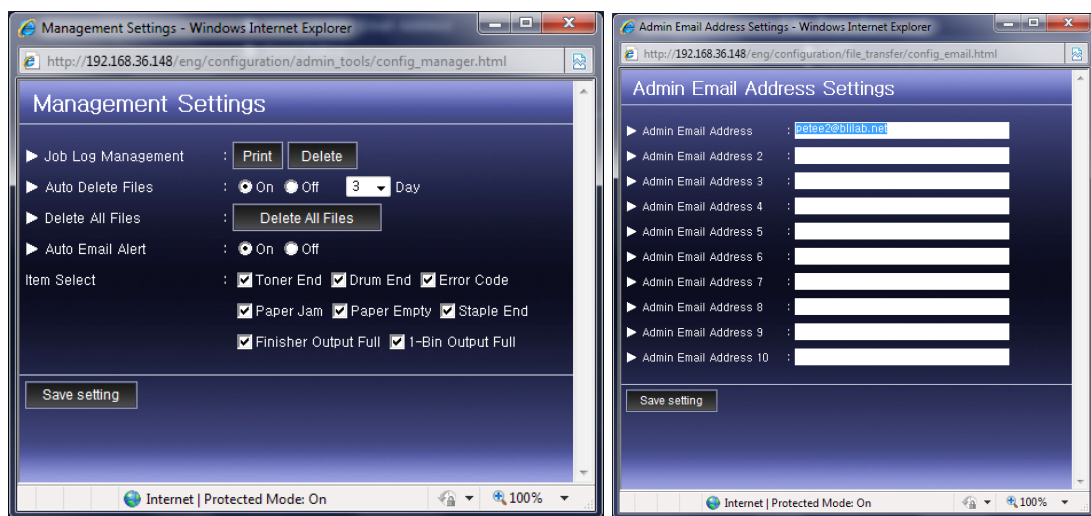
Management Settings - Windows Internet Explorer

http://192.168.36.148/eng/configuration/admin_tools/config_manager.html

Management Settings

Job Log Management : Print Delete

Auto Delete Files : On Off 3 Day

Delete All Files : Delete All Files

Auto Email Alert : On Off

Item Select : Toner End Drum End Error Code

Paper Jam Paper Empty Staple End

Finisher Output Full 1-Bin Output Full

Save setting

Internet | Protected Mode: On 100%

Admin Email Address Settings - Windows Internet Explorer

http://192.168.36.148/eng/configuration/file_transfer/config_email.html

Admin Email Address Settings

Admin Email Address : petee2@bililab.net

Admin Email Address 2 :

Admin Email Address 3 :

Admin Email Address 4 :

Admin Email Address 5 :

Admin Email Address 6 :

Admin Email Address 7 :

Admin Email Address 8 :

Admin Email Address 9 :

Admin Email Address 10 :

Save setting

Internet | Protected Mode: On 100%